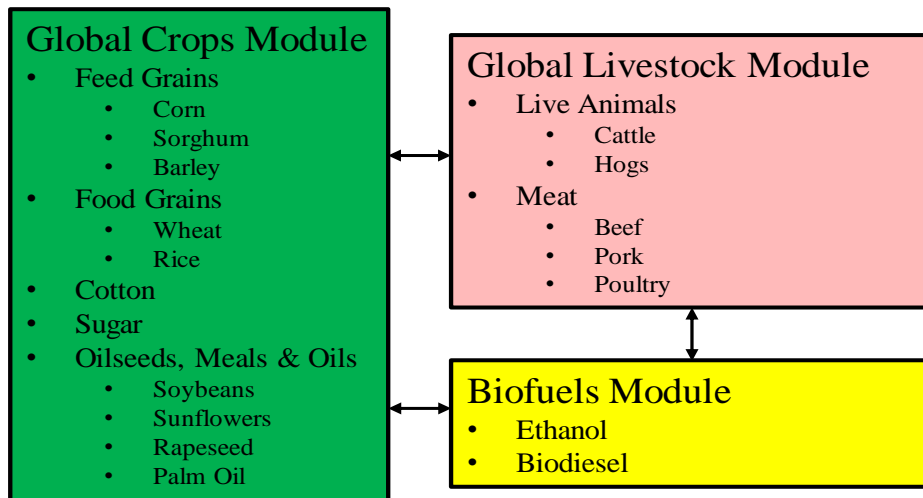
Global Crops Module
- Feed Grains
  - Corn
  - Sorghum
  - Barley
- Food Grains
  - Wheat
  - Rice
- Cotton
- Sugar
- Oilseeds, Meals & Oils
  - Soybeans
  - Sunflowers
  - Rapeseed
  - Palm Oil

Global Livestock Module
- Live Animals
  - Cattle
  - Hogs
- Meat
  - Beef
  - Pork
  - Poultry

Biofuels Module
- Ethanol
- Biodiesel